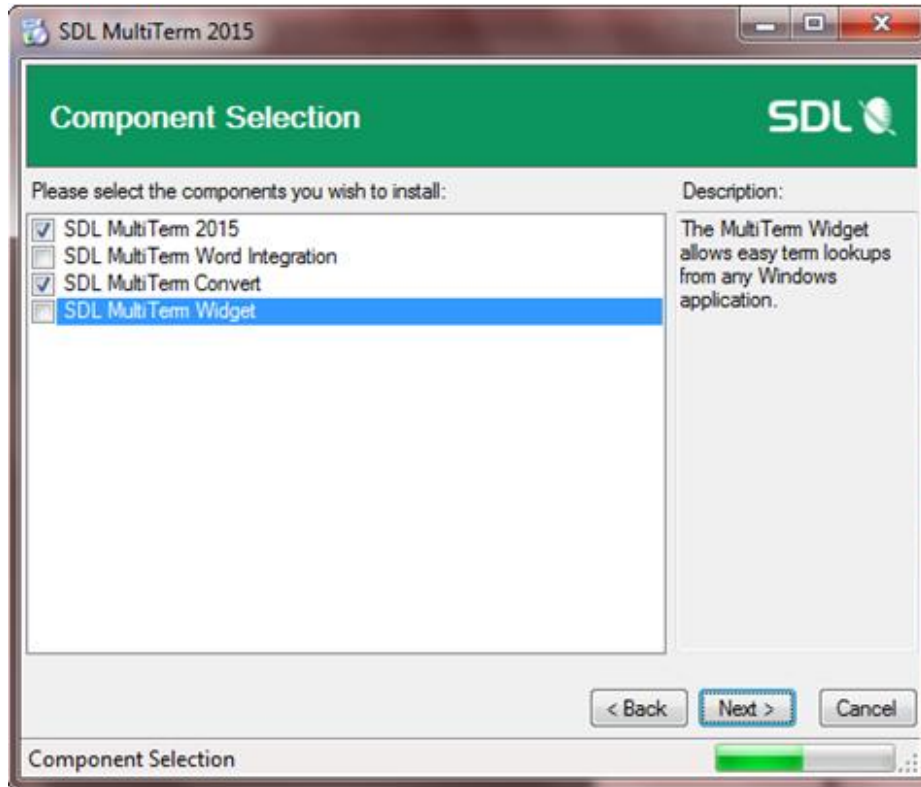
SDL MultiTerm 2015

Component Selection

SDL

Please select the components you wish to install:

SDL MultiTerm 2015
SDL MultiTerm Word Integration
SDL MultiTerm Convert
SDL MultiTerm Widget

Description:

The MultiTerm Widget allows easy term lookups from any Windows application.

< Back

Next >

Cancel

Component Selection